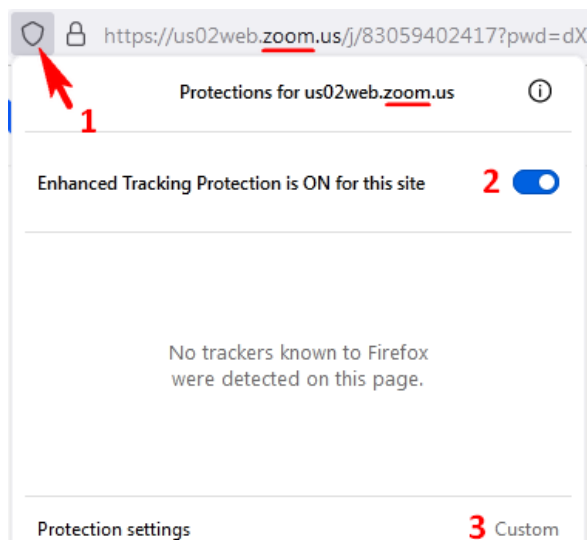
https://us02web.zoom.us/j/83059402417?pwd=dX

1

Protections for us02web.zoom.us

Enhanced Tracking Protection is ON for this site 2

No trackers known to Firefox were detected on this page.

Protection settings 3 Custom